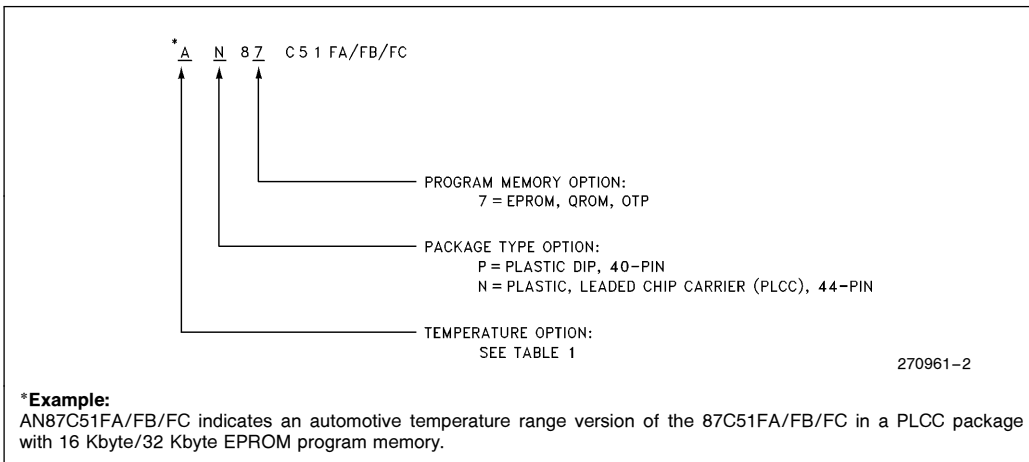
*A N 87 C51FA/FB/FC

PROGRAM MEMORY OPTION:
7 = EPROM, QROM, OTP

PACKAGE TYPE OPTION:
P = PLASTIC DIP, 40-PIN
N = PLASTIC, LEADED CHIP CARRIER (PLCC), 44-PIN

TEMPERATURE OPTION:
SEE TABLE 1

270961-2

*Example:
AN87C51FA/FB/FC indicates an automotive temperature range version of the 87C51FA/FB/FC in a PLCC package with 16 Kbyte/32 Kbyte EPROM program memory.